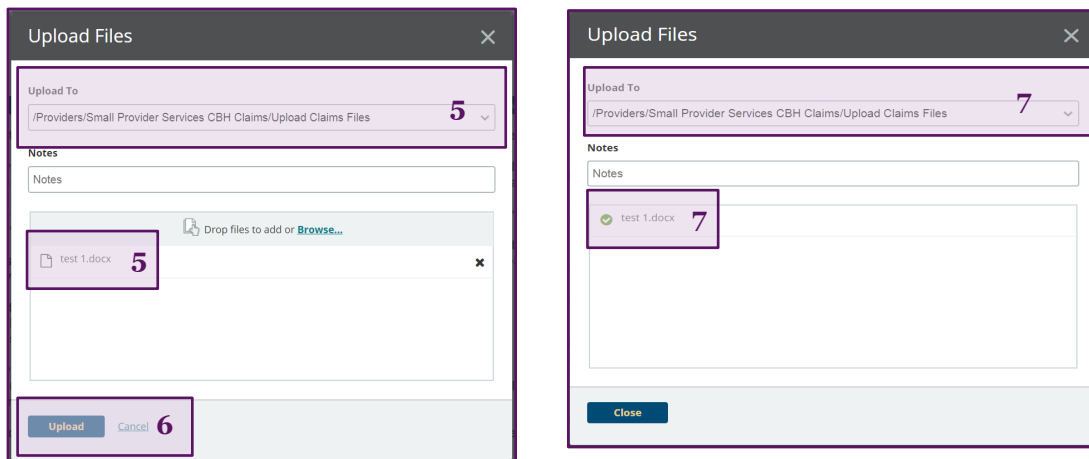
Upload Files

Upload To

/Providers/Small Provider Services CBH Claims/Upload Claims Files 5

Notes

Notes

Drop files to add or Browse...

test 1.docx 5

Upload Cancel 6

Upload Files

Upload To

/Providers/Small Provider Services CBH Claims/Upload Claims Files 7

Notes

Notes

test 1.docx 7

Close